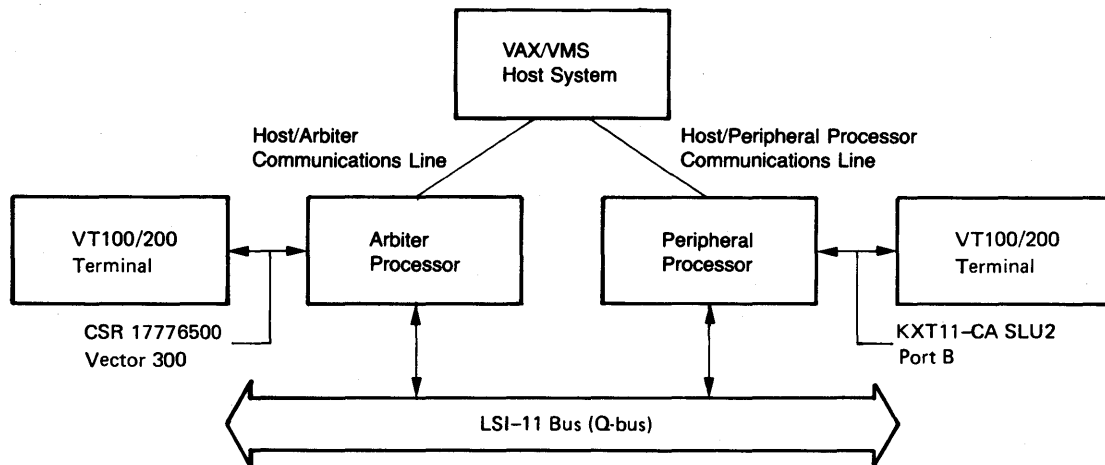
VAX/VMS
Host System

Host/Arbiter
Communications Line

Host/Peripheral Processor
Communications Line

VT100/200
Terminal

Arbiter
Processor

Peripheral
Processor

VT100/200
Terminal

CSR 17776500
Vector 300

KXT11–CA SLU2
Port B

LSI–11 Bus (Q-bus)